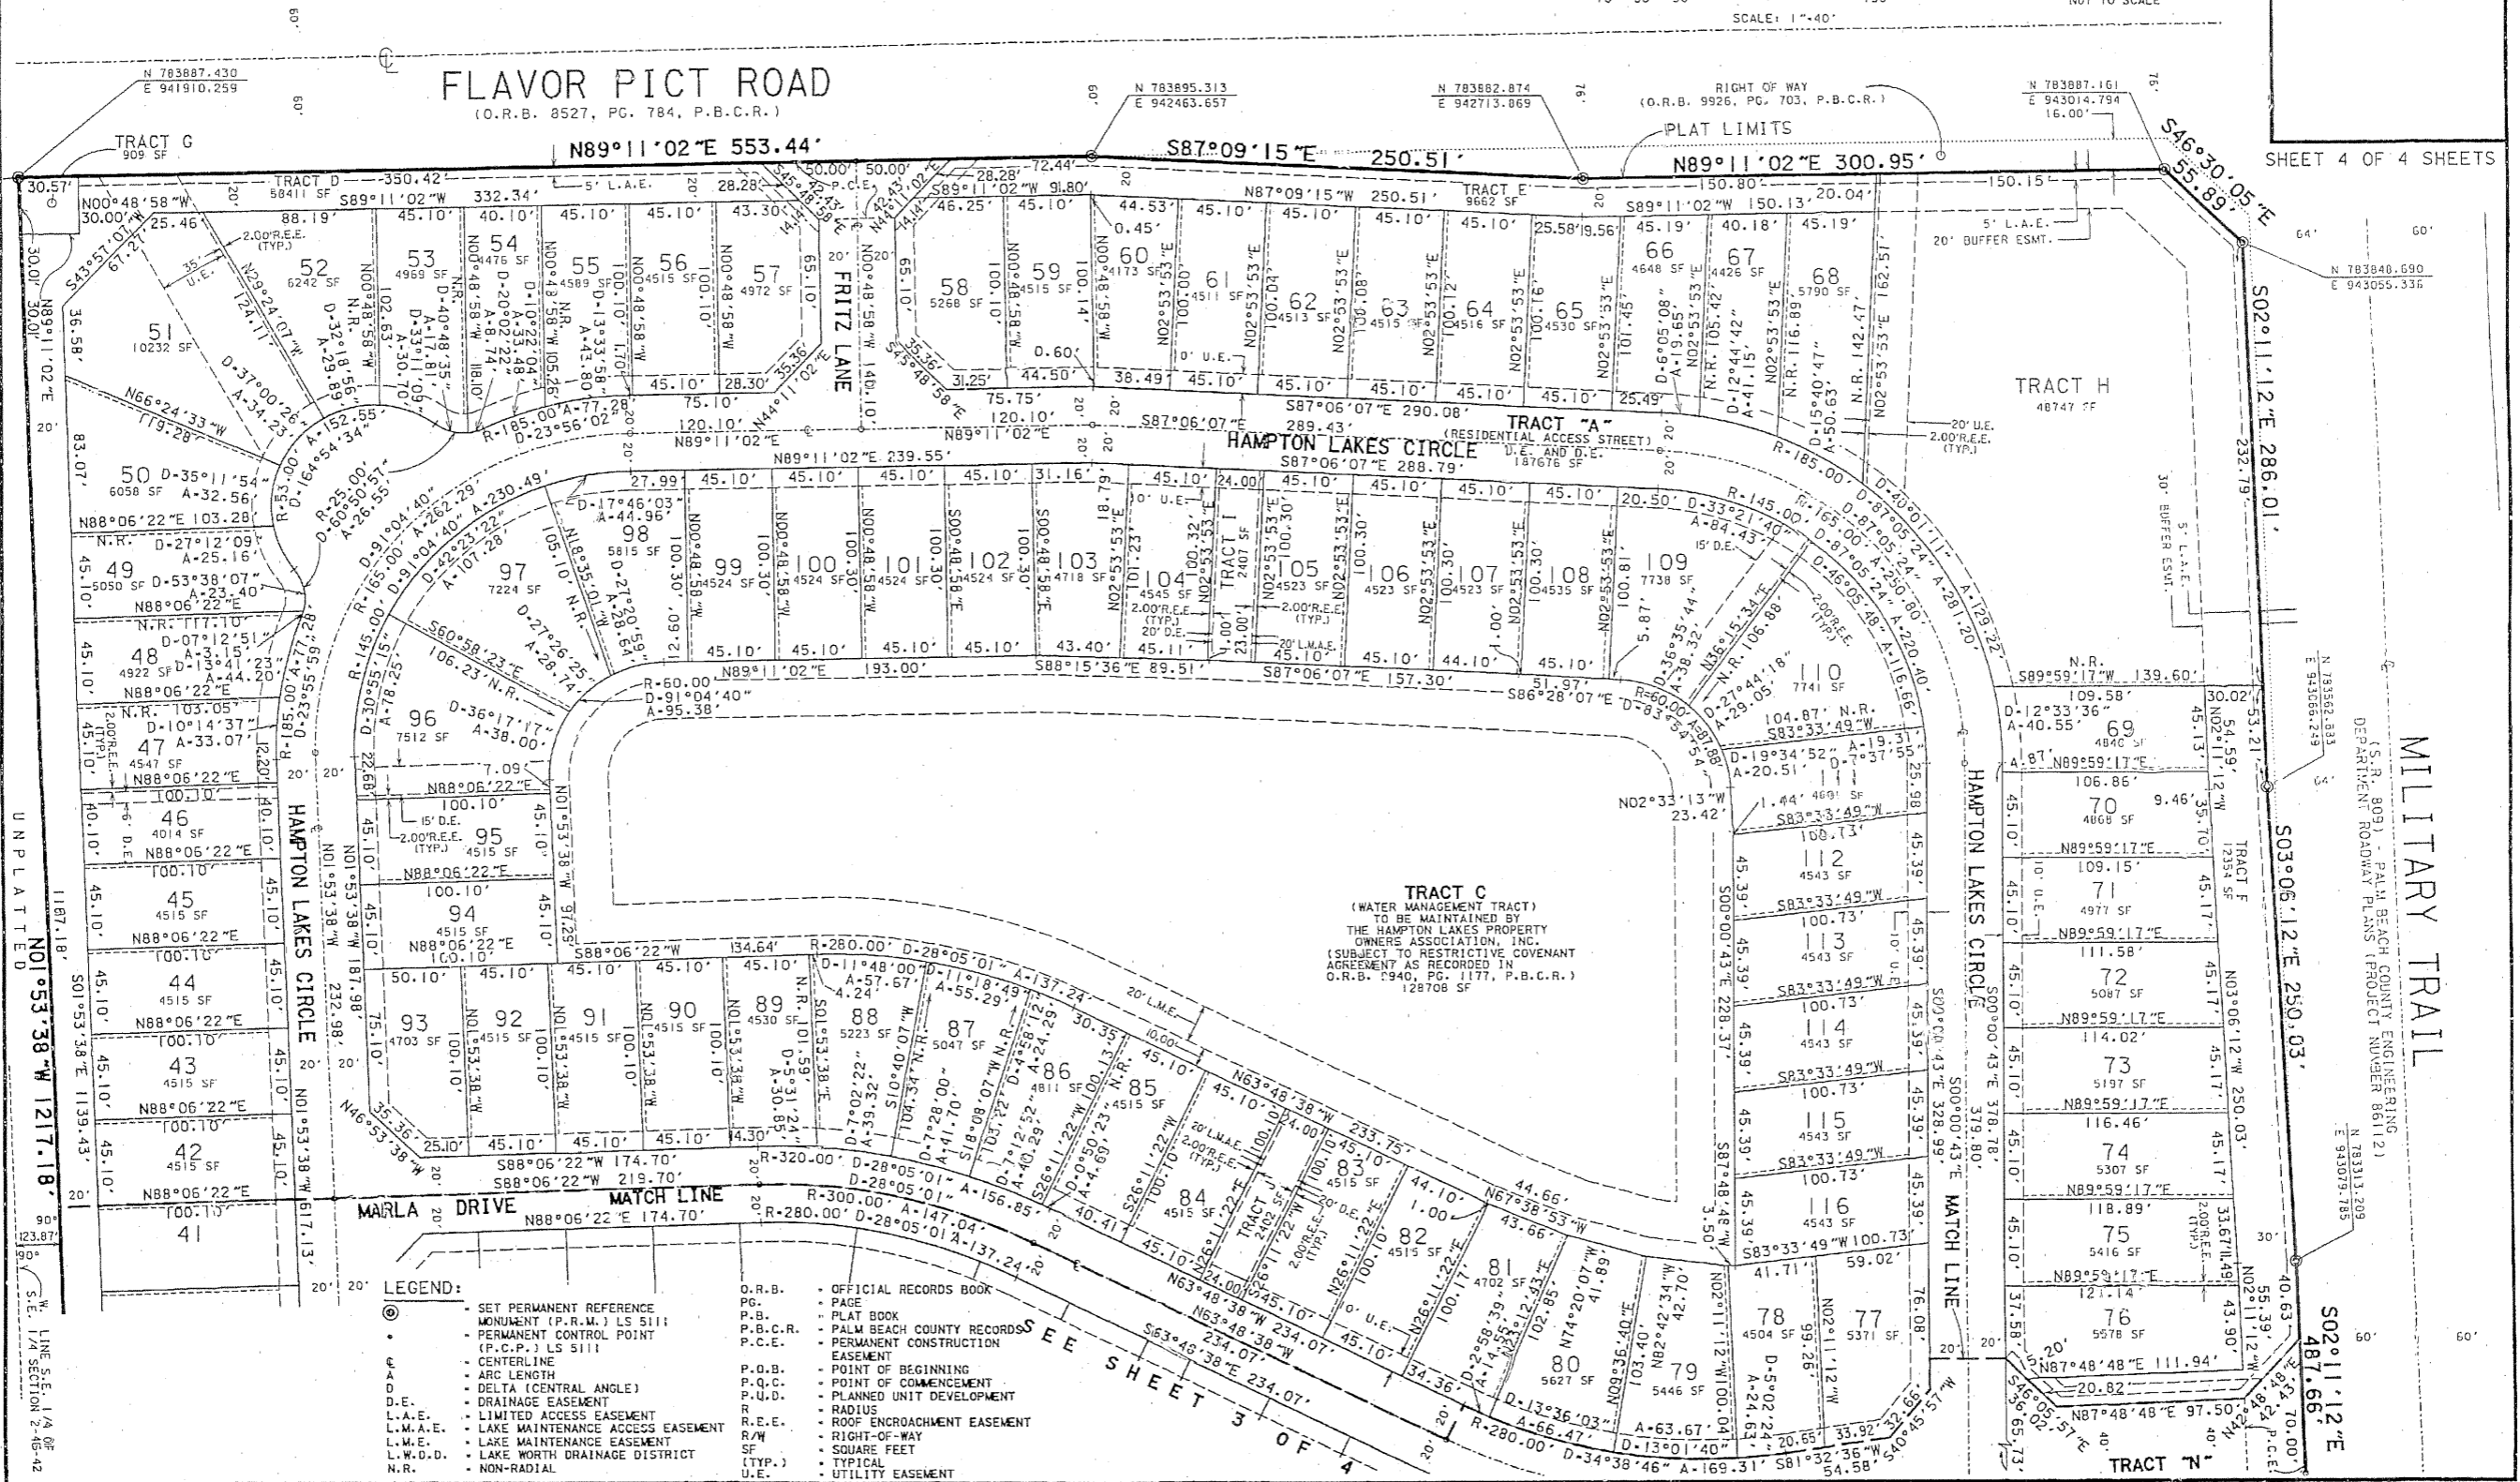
SCALE: 1"=40'

NOT TO SCALE

SHEET 4 OF 4 SHEETS

FLAVOR PICT ROAD
(O.R.B. 8527, PG. 784, P.B.C.R.)

N 783887.430
E 941910.259

N 783895.313
E 942463.657

N 783882.874
E 942713.869

RIGHT OF WAY
(O.R.B. 9926, PG. 703, P.B.C.R.)

PLAT LIMITS

N 783887.161
E 943014.794

N89°11'02"E 553.44'
S87°09'15"E 250.51'
N89°11'02"E 300.95'
S46°30'05"E 55.89'

TRACT G
909 SF

TRACT D 58411 SF

TRACT E 9662 SF

TRACT H
48747 SF

N 783840.690
E 943055.336

S02°11'12"E 286.01'

TRACT "A"
(RESIDENTIAL ACCESS STREET)
D.E. AND U.E.
187676 SF

HAMPTON LAKES CIRCLE

FRITZ LANE

51
10232 SF

52
6242 SF

53
4969 SF

54
4476 SF

55
4589 SF

56
4515 SF

57
4972 SF

58
5268 SF

59
4515 SF

60
4173 SF

61
4511 SF

62
4513 SF

63
4515 SF

64
4516 SF

65
4530 SF

66
4648 SF

67
4426 SF

68
5790 SF

50
6058 SF

49
5050 SF

48
4922 SF

47
4547 SF

46
4014 SF

45
4515 SF

44
4515 SF

43
4515 SF

42
4515 SF

41

97
7224 SF

98
5815 SF

99
4524 SF

100
4524 SF

101
4524 SF

102
4524 SF

103
4718 SF

104
4545 SF

TRACT I
2407 SF

105
4523 SF

106
4523 SF

107
4523 SF

108
4535 SF

109
7738 SF

110
7741 SF

111
4691 SF

112
4543 SF

113
4543 SF

114
4543 SF

115
4543 SF

116
4543 SF

96
7512 SF

95
4515 SF

94
4515 SF

93
4703 SF

92
4515 SF

91
4515 SF

90
4515 SF

89
4530 SF

88
5223 SF

87
5047 SF

86
4811 SF

85
4515 SF

84
4515 SF

83
4515 SF

82
4515 SF

TRACT J
2402 SF

81
4702 SF

80
5627 SF

79
5446 SF

78
4504 SF

77
5371 SF

69
4840 SF

70
4868 SF

71
4977 SF

72
5087 SF

73
5197 SF

74
5307 SF

75
5416 SF

76
5578 SF

TRACT F
12354 SF

TRACT C
(WATER MANAGEMENT TRACT)
TO BE MAINTAINED BY
THE HAMPTON LAKES PROPERTY
OWNERS ASSOCIATION, INC.
(SUBJECT TO RESTRICTIVE COVENANT
AGREEMENT AS RECORDED IN
O.R.B. 9940, PG. 1177, P.B.C.R.)
128708 SF

MARLA DRIVE

MATCH LINE

SEE SHEET 3 OF 4

TRACT "N"

MILITARY TRAIL
(S.R. 809) - PALM BEACH COUNTY ENGINEERING
DEPARTMENT ROADWAY PLANS (PROJECT NUMBER 86112)

N 783562.833
E 943066.249

N 783313.209
E 943079.785

S03°06'12"E 250.03'
S02°11'12"E 487.66'

UNPLATTED

N01°53'38"W 1217.18'

W. LINE S.E. 1/4 OF S.E. 1/4 SECTION 2-46-42

LEGEND:
⊙ - SET PERMANENT REFERENCE MONUMENT (P.R.M.) LS 5111
• - PERMANENT CONTROL POINT (P.C.P.) LS 5111
℄ - CENTERLINE
A - ARC LENGTH
D - DELTA (CENTRAL ANGLE)
D.E. - DRAINAGE EASEMENT
L.A.E. - LIMITED ACCESS EASEMENT
L.M.A.E. - LAKE MAINTENANCE ACCESS EASEMENT
L.M.E. - LAKE MAINTENANCE EASEMENT
L.W.D.D. - LAKE WORTH DRAINAGE DISTRICT
N.R. - NON-RADIAL
O.R.B. - OFFICIAL RECORDS BOOK
PG. - PAGE
P.B. - PLAT BOOK
P.B.C.R. - PALM BEACH COUNTY RECORDS
P.C.E. - PERMANENT CONSTRUCTION EASEMENT
P.O.B. - POINT OF BEGINNING
P.O.C. - POINT OF COMMENCEMENT
P.U.D. - PLANNED UNIT DEVELOPMENT
R - RADIUS
R.E.E. - ROOF ENCROACHMENT EASEMENT
R/W - RIGHT-OF-WAY
SF - SQUARE FEET
(TYP.) - TYPICAL
U.E. - UTILITY EASEMENT